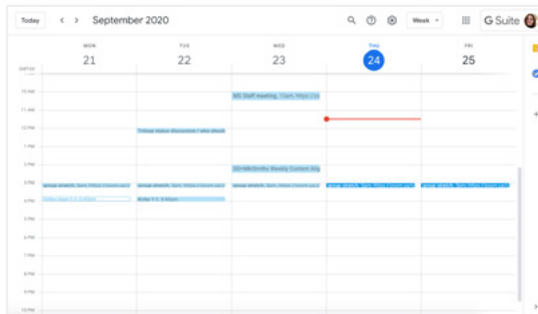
Today < > September 2020

Week

G Suite

MON 21

TUE 22

WED 23

THU 24

FRI 25

GMT-04

10 AM

11 AM

12 PM

1 PM

2 PM

3 PM

4 PM

5 PM

6 PM

7 PM

8 PM

9 PM

10 PM

11 PM

MS Staff meeting, 11am, https://zo

Trifecta status discussion / who should

DD+MkSmiths Weekly Content Alig

sexual wheel, 5pm, https://zoom.us/j/

sexual wheel, 5pm, https://zoom.us/j/

sexual wheel, 5pm, https://zoom.us/j/

sexual wheel, 5pm, https://zoom.us/j/

sexual wheel, 5pm, https://zoom.us/j/

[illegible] 1:1, 5:45pm

Birdie 1:1, 5:45pm